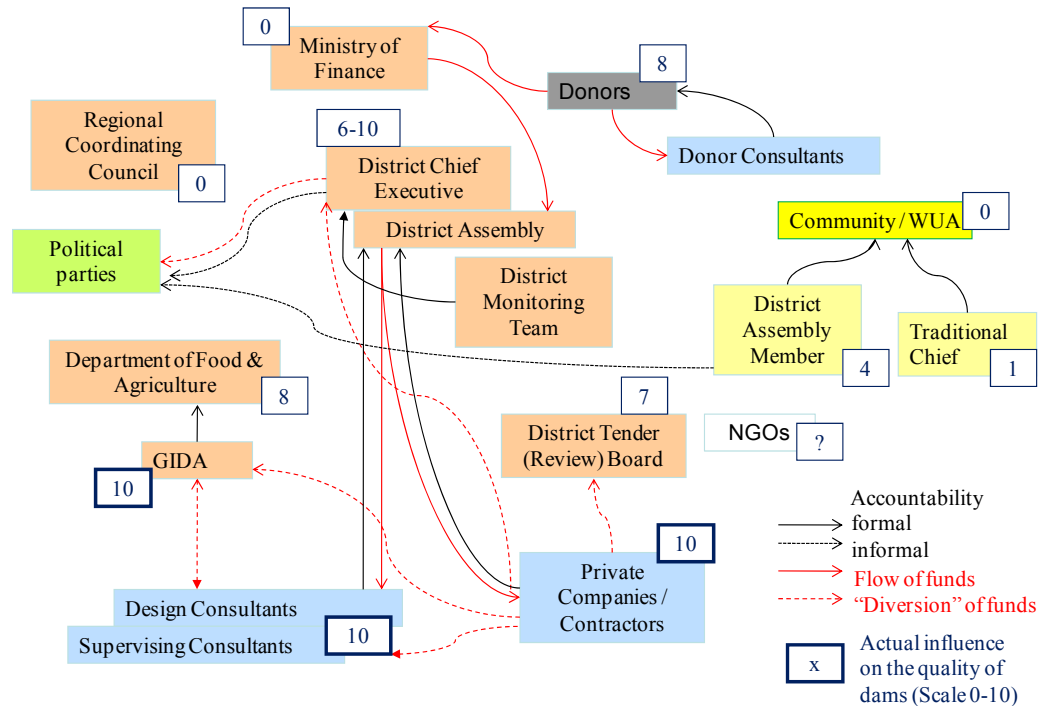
0
Ministry of Finance

8
Donors

Regional Coordinating Council
0

6-10
District Chief Executive

Donor Consultants

District Assembly

Community / WUA
0

Political parties

District Monitoring Team

District Assembly Member
4

Traditional Chief
1

Department of Food & Agriculture
8

7
District Tender (Review) Board

NGOs
?

GIDA
10

Accountability
formal
informal
Flow of funds
"Diversion" of funds

10
Private Companies / Contractors

Design Consultants
Supervising Consultants
10

x
Actual influence on the quality of dams (Scale 0-10)